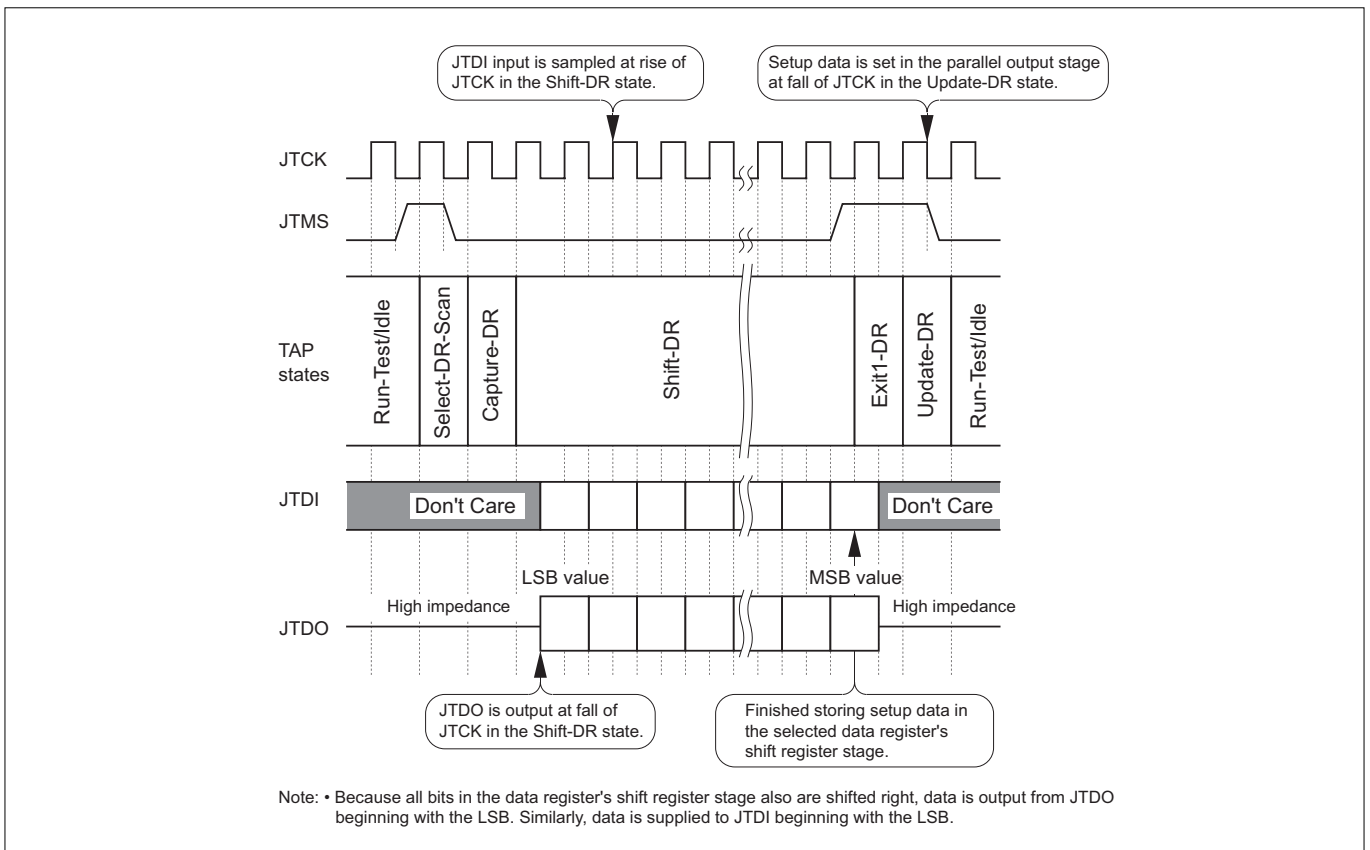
JTDI input is sampled at rise of JTCK in the Shift-DR state.

Setup data is set in the parallel output stage at fall of JTCK in the Update-DR state.

JTCK

JTMS

TAP states

Run-Test/Idle

Select-DR-Scan

Capture-DR

Shift-DR

Exit1-DR

Update-DR

Run-Test/Idle

JTDI

Don't Care

Don't Care

LSB value

MSB value

High impedance

High impedance

JTDO

JTDO is output at fall of JTCK in the Shift-DR state.

Finished storing setup data in the selected data register's shift register stage.

Note: • Because all bits in the data register's shift register stage also are shifted right, data is output from JTDO beginning with the LSB. Similarly, data is supplied to JTDI beginning with the LSB.